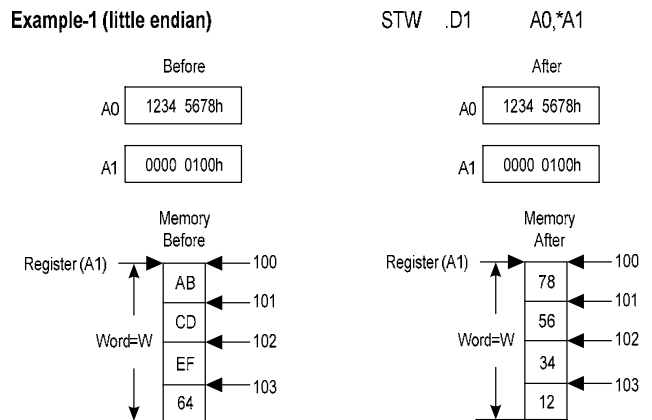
Example-1 (little endian)

STW .D1 A0,*A1

Before

A0 1234 5678h

A1 0000 0100h

Memory
Before

Register (A1)

AB
CD
EF
64

100
101
102
103

Word=W

After

A0 1234 5678h

A1 0000 0100h

Memory
After

Register (A1)

78
56
34
12

100
101
102
103

Word=W